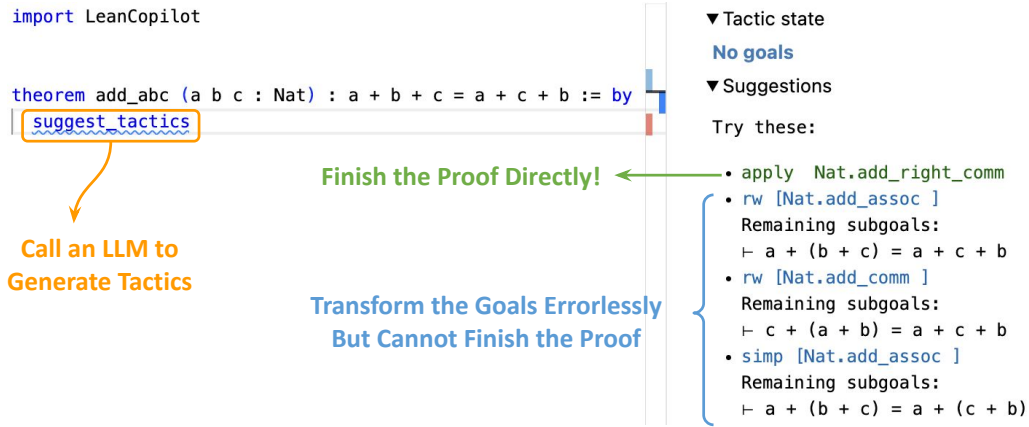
import LeanCopilot

theorem add_abc (a b c : Nat) : a + b + c = a + c + b := by
suggest_tactics

Call an LLM to Generate Tactics

▼Tactic state
No goals
▼Suggestions
Try these:

• apply Nat.add_right_comm

Finish the Proof Directly!

• rw [Nat.add_assoc ]
Remaining subgoals:
⊢ a + (b + c) = a + c + b
• rw [Nat.add_comm ]
Remaining subgoals:
⊢ c + (a + b) = a + c + b
• simp [Nat.add_assoc ]
Remaining subgoals:
⊢ a + (b + c) = a + (c + b)

Transform the Goals Errorlessly But Cannot Finish the Proof